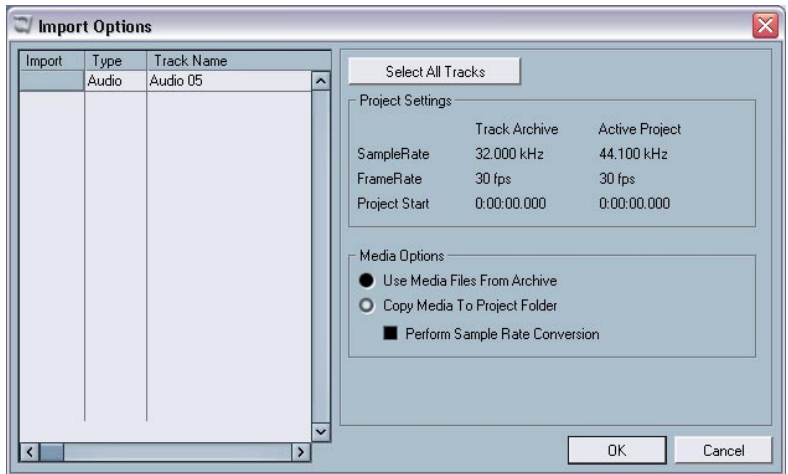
Import Options

| Import | Type | Track Name |
|---|---|---|
| | Audio | Audio 05 |

Select All Tracks

Project Settings

| | Track Archive | Active Project |
|---|---|---|
| SampleRate | 32.000 kHz | 44.100 kHz |
| FrameRate | 30 fps | 30 fps |
| Project Start | 0:00:00.000 | 0:00:00.000 |

Media Options

Use Media Files From Archive

Copy Media To Project Folder

Perform Sample Rate Conversion

OK

Cancel